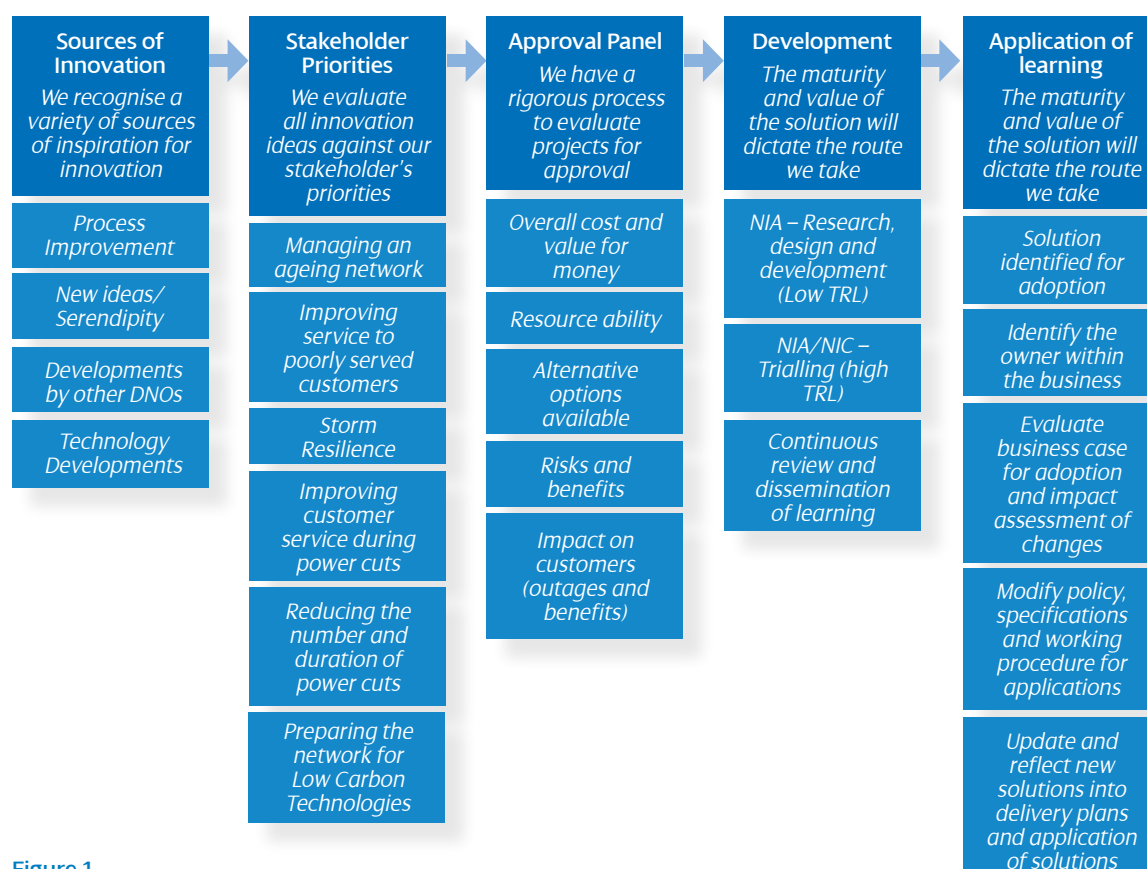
Sources of Innovation
We recognise a variety of sources of inspiration for innovation

Process Improvement

New ideas/ Serendipity

Developments by other DNOs

Technology Developments

Stakeholder Priorities
We evaluate all innovation ideas against our stakeholder's priorities

Managing an ageing network

Improving service to poorly served customers

Storm Resilience

Improving customer service during power cuts

Reducing the number and duration of power cuts

Preparing the network for Low Carbon Technologies

Approval Panel
We have a rigorous process to evaluate projects for approval

Overall cost and value for money

Resource ability

Alternative options available

Risks and benefits

Impact on customers (outages and benefits)

Development
The maturity and value of the solution will dictate the route we take

NIA – Research, design and development (Low TRL)

NIA/NIC – Trialling (high TRL)

Continuous review and dissemination of learning

Application of learning
The maturity and value of the solution will dictate the route we take

Solution identified for adoption

Identify the owner within the business

Evaluate business case for adoption and impact assessment of changes

Modify policy, specifications and working procedure for applications

Update and reflect new solutions into delivery plans and application of solutions

Figure 1